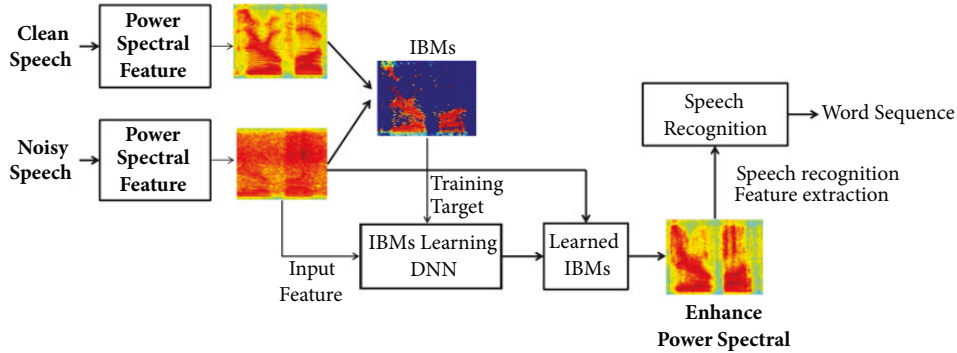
Clean Speech

Power Spectral Feature

IBMs

Noisy Speech

Power Spectral Feature

Training Target

Input Feature

IBMs Learning DNN

Learned IBMs

Speech Recognition

Word Sequence

Speech recognition Feature extraction

Enhance Power Spectral